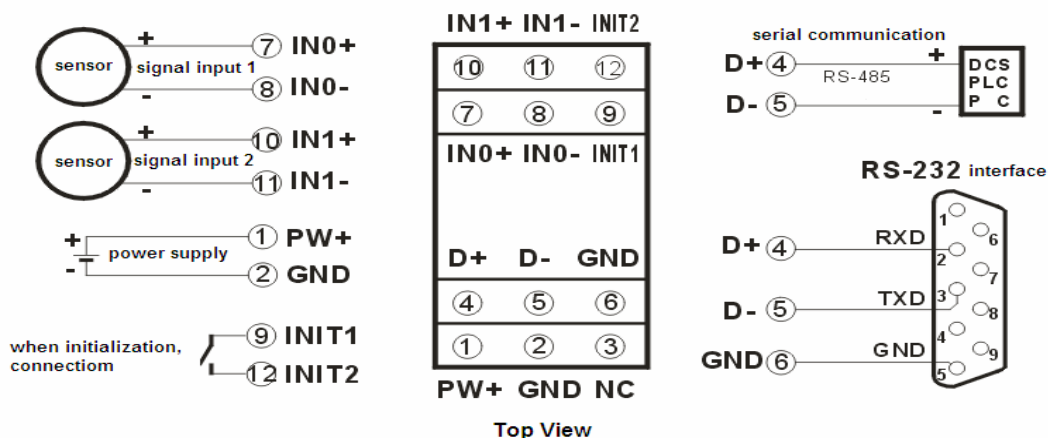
sensor
+
signal input 1
-
7 IN0+
8 IN0-

sensor
+
signal input 2
-
10 IN1+
11 IN1-

+
power supply
-
1 PW+
2 GND

when initialization, connectiom
9 INIT1
12 INIT2

IN1+ IN1- INIT2

| 10 | 11 | 12 |
|---|---|---|
| 7 | 8 | 9 |

IN0+ IN0- INIT1

D+ D- GND

| 4 | 5 | 6 |
|---|---|---|
| 1 | 2 | 3 |

PW+ GND NC

Top View

serial communication
D+ 4
RS-485
D- 5
+
-
DCS
PLC
P C

RS-232 interface
D+ 4
RXD
D- 5
TXD
GND 6
GND
1
6
2
7
3
8
4
9
5